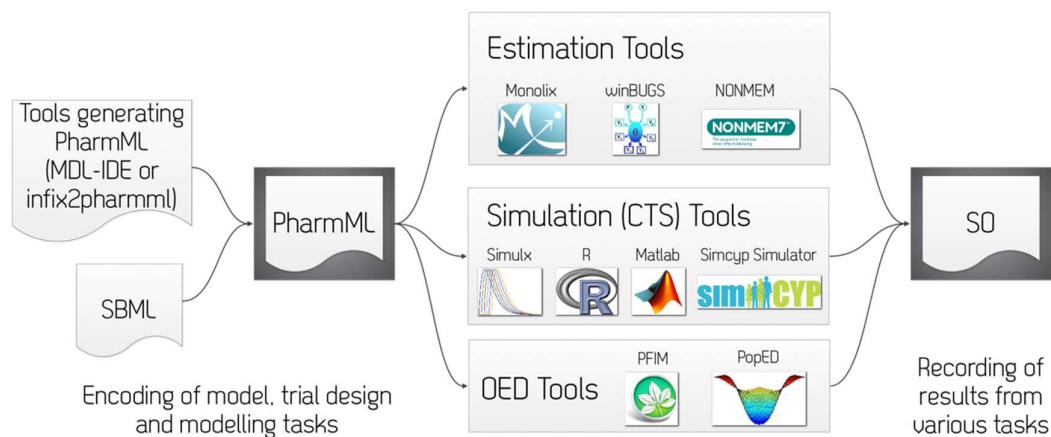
Tools generating PharmML (MDL-IDE or infix2pharmml)

SBML

PharmML

Encoding of model, trial design and modelling tasks

Estimation Tools

Monolix

winBUGS

NONMEM

NONMEM7

Simulation (CTS) Tools

Simulx

R

Matlab

Simcyp Simulator

SIMCYP

OED Tools

PFIM

PopED

SO

Recording of results from various tasks